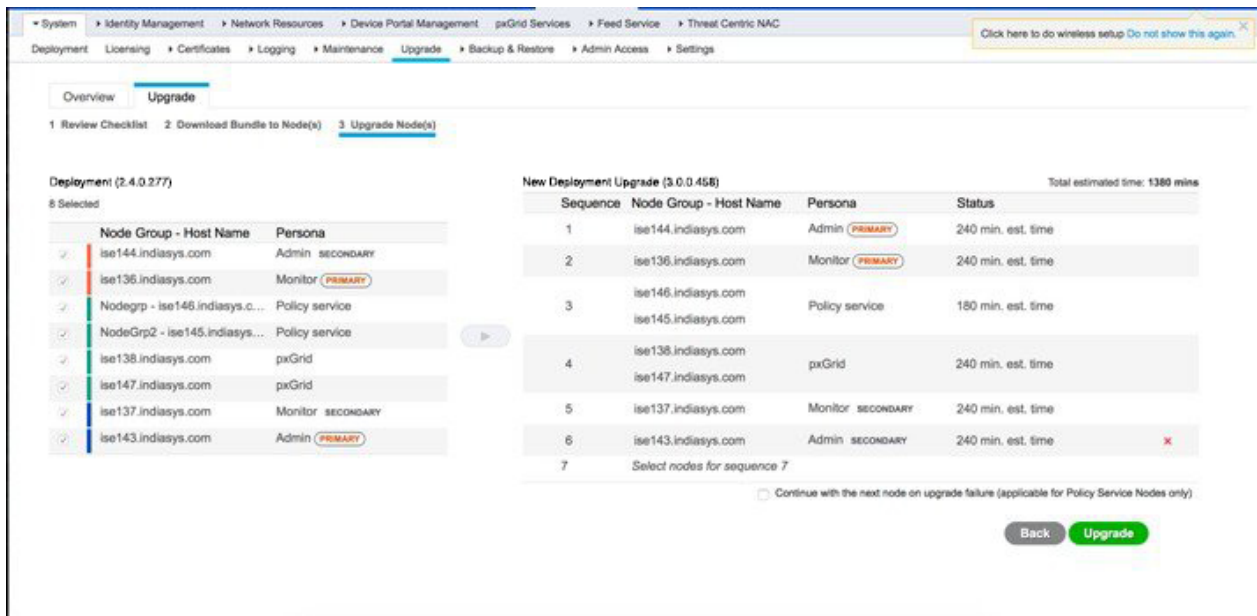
▾ System ▸ Identity Management ▸ Network Resources ▸ Device Portal Management pxGrid Services ▸ Feed Service ▸ Threat Centric NAC

Click here to do wireless setup Do not show this again.

Deployment Licensing ▸ Certificates ▸ Logging ▸ Maintenance Upgrade ▸ Backup & Restore ▸ Admin Access ▸ Settings

Overview Upgrade

1 Review Checklist 2 Download Bundle to Node(s) 3 Upgrade Node(s)

Deployment (2.4.0.277)

8 Selected

| | Node Group - Host Name | Persona |
|---|---|---|
| ☑ | ise144.indiasys.com | Admin SECONDARY |
| ☑ | ise136.indiasys.com | Monitor PRIMARY |
| ☑ | Nodegrp - ise146.indiasys.c... | Policy service |
| ☑ | NodeGrp2 - ise145.indiasys... | Policy service |
| ☑ | ise138.indiasys.com | pxGrid |
| ☑ | ise147.indiasys.com | pxGrid |
| ☑ | ise137.indiasys.com | Monitor SECONDARY |
| ☑ | ise143.indiasys.com | Admin PRIMARY |

New Deployment Upgrade (3.0.0.458)

Total estimated time: 1380 mins

| Sequence | Node Group - Host Name | Persona | Status | |
|---|---|---|---|---|
| 1 | ise144.indiasys.com | Admin PRIMARY | 240 min. est. time | |
| 2 | ise136.indiasys.com | Monitor PRIMARY | 240 min. est. time | |
| 3 | ise146.indiasys.com ise145.indiasys.com | Policy service | 180 min. est. time | |
| 4 | ise138.indiasys.com ise147.indiasys.com | pxGrid | 240 min. est. time | |
| 5 | ise137.indiasys.com | Monitor SECONDARY | 240 min. est. time | |
| 6 | ise143.indiasys.com | Admin SECONDARY | 240 min. est. time | × |
| 7 | Select nodes for sequence 7 | | | |

☐ Continue with the next node on upgrade failure (applicable for Policy Service Nodes only)

Back Upgrade